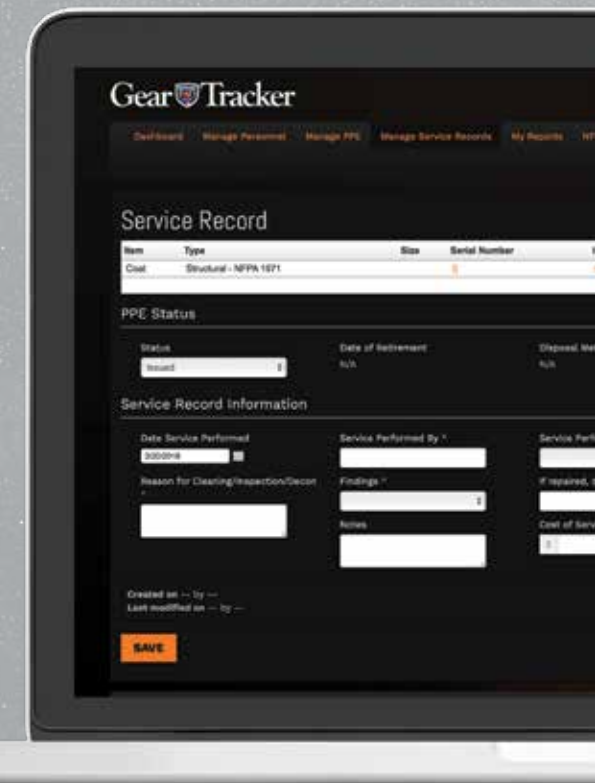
Gear Tracker

Dashboard Manage Personnel Manage PPE Manage Service Records My Reports NF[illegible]

Service Record

| Item | Type | Size | Serial Number | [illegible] |
|---|---|---|---|---|
| Coat | Structural - NFPA 1971 | | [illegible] | |

PPE Status

Status
Issued

Date of Retirement
N/A

Disposal Me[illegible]
N/A

Service Record Information

Date Service Performed
3/20/2018

Service Performed By *

Service Perf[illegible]

Reason for Cleaning/Inspection/Decon *

Findings *

If repaired, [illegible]

Notes

Cost of Serv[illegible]

$

Created on — by —
Last modified on — by —

SAVE